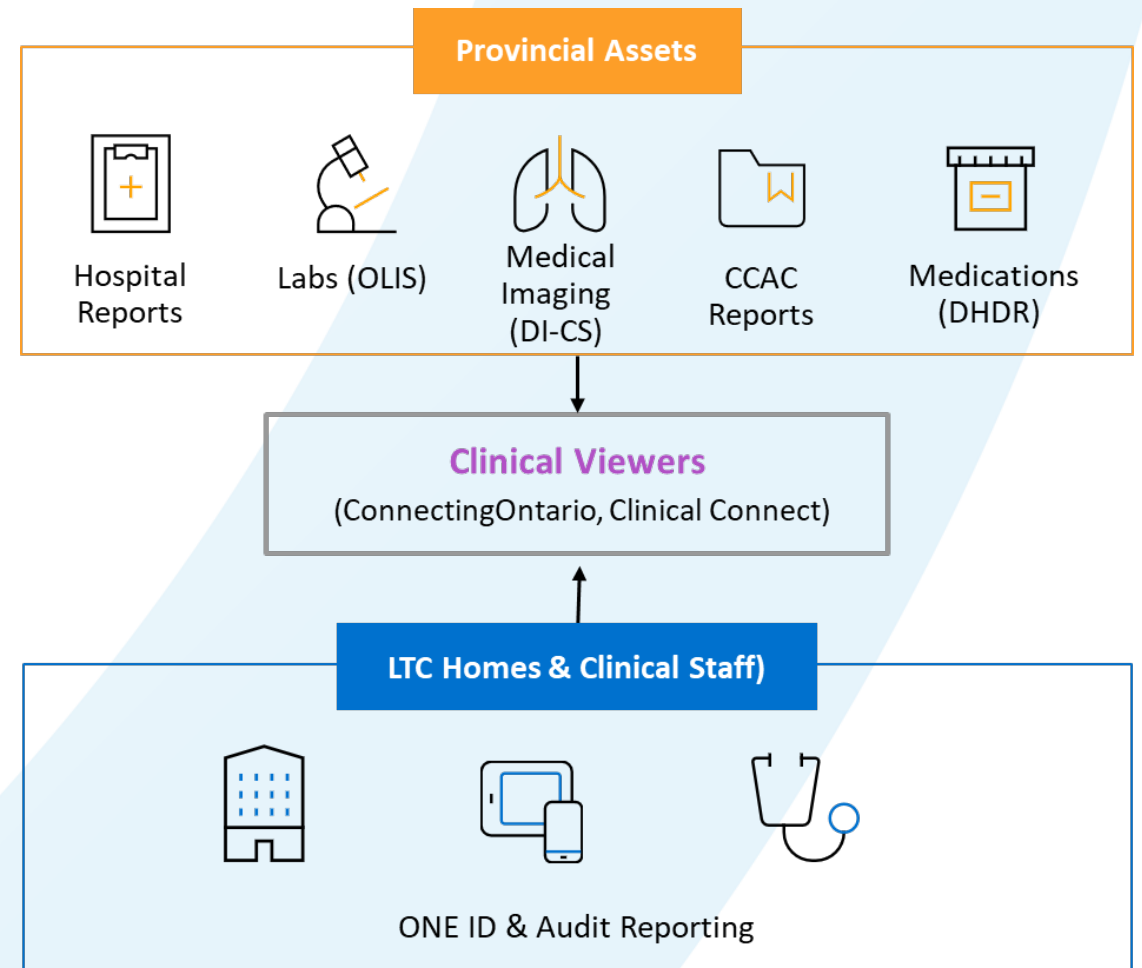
Provincial Assets

Hospital Reports

Labs (OLIS)

Medical Imaging (DI-CS)

CCAC Reports

Medications (DHDR)

Clinical Viewers
(ConnectingOntario, Clinical Connect)

LTC Homes & Clinical Staff)

ONE ID & Audit Reporting